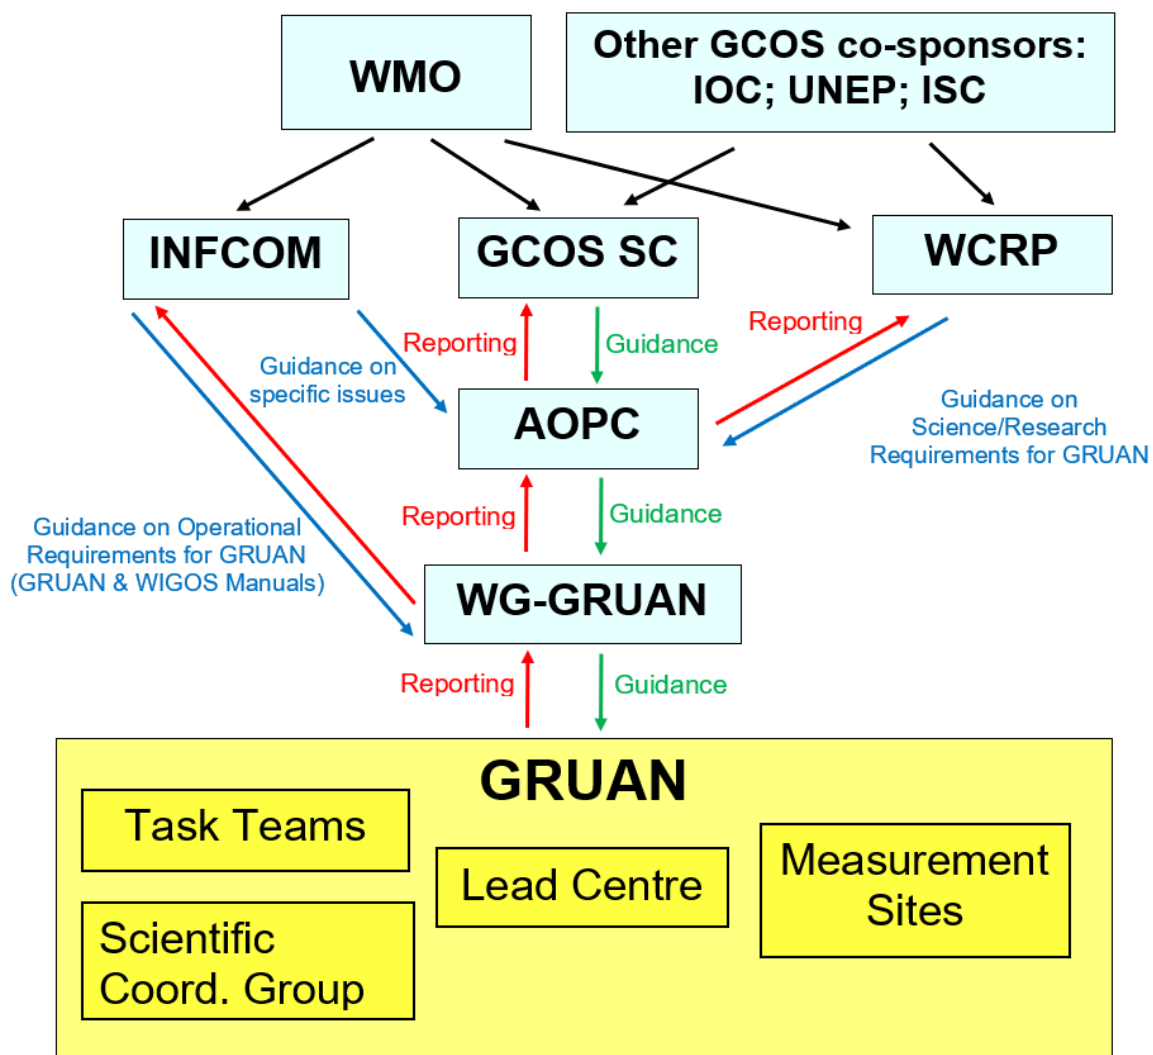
WMO

Other GCOS co-sponsors: IOC; UNEP; ISC

INFCOM

GCOS SC

WCRP

Reporting

Guidance

Reporting

Guidance on specific issues

AOPC

Guidance on Science/Research Requirements for GRUAN

Reporting

Guidance

Guidance on Operational Requirements for GRUAN (GRUAN & WIGOS Manuals)

WG-GRUAN

Reporting

Guidance

GRUAN

Task Teams

Lead Centre

Measurement Sites

Scientific Coord. Group